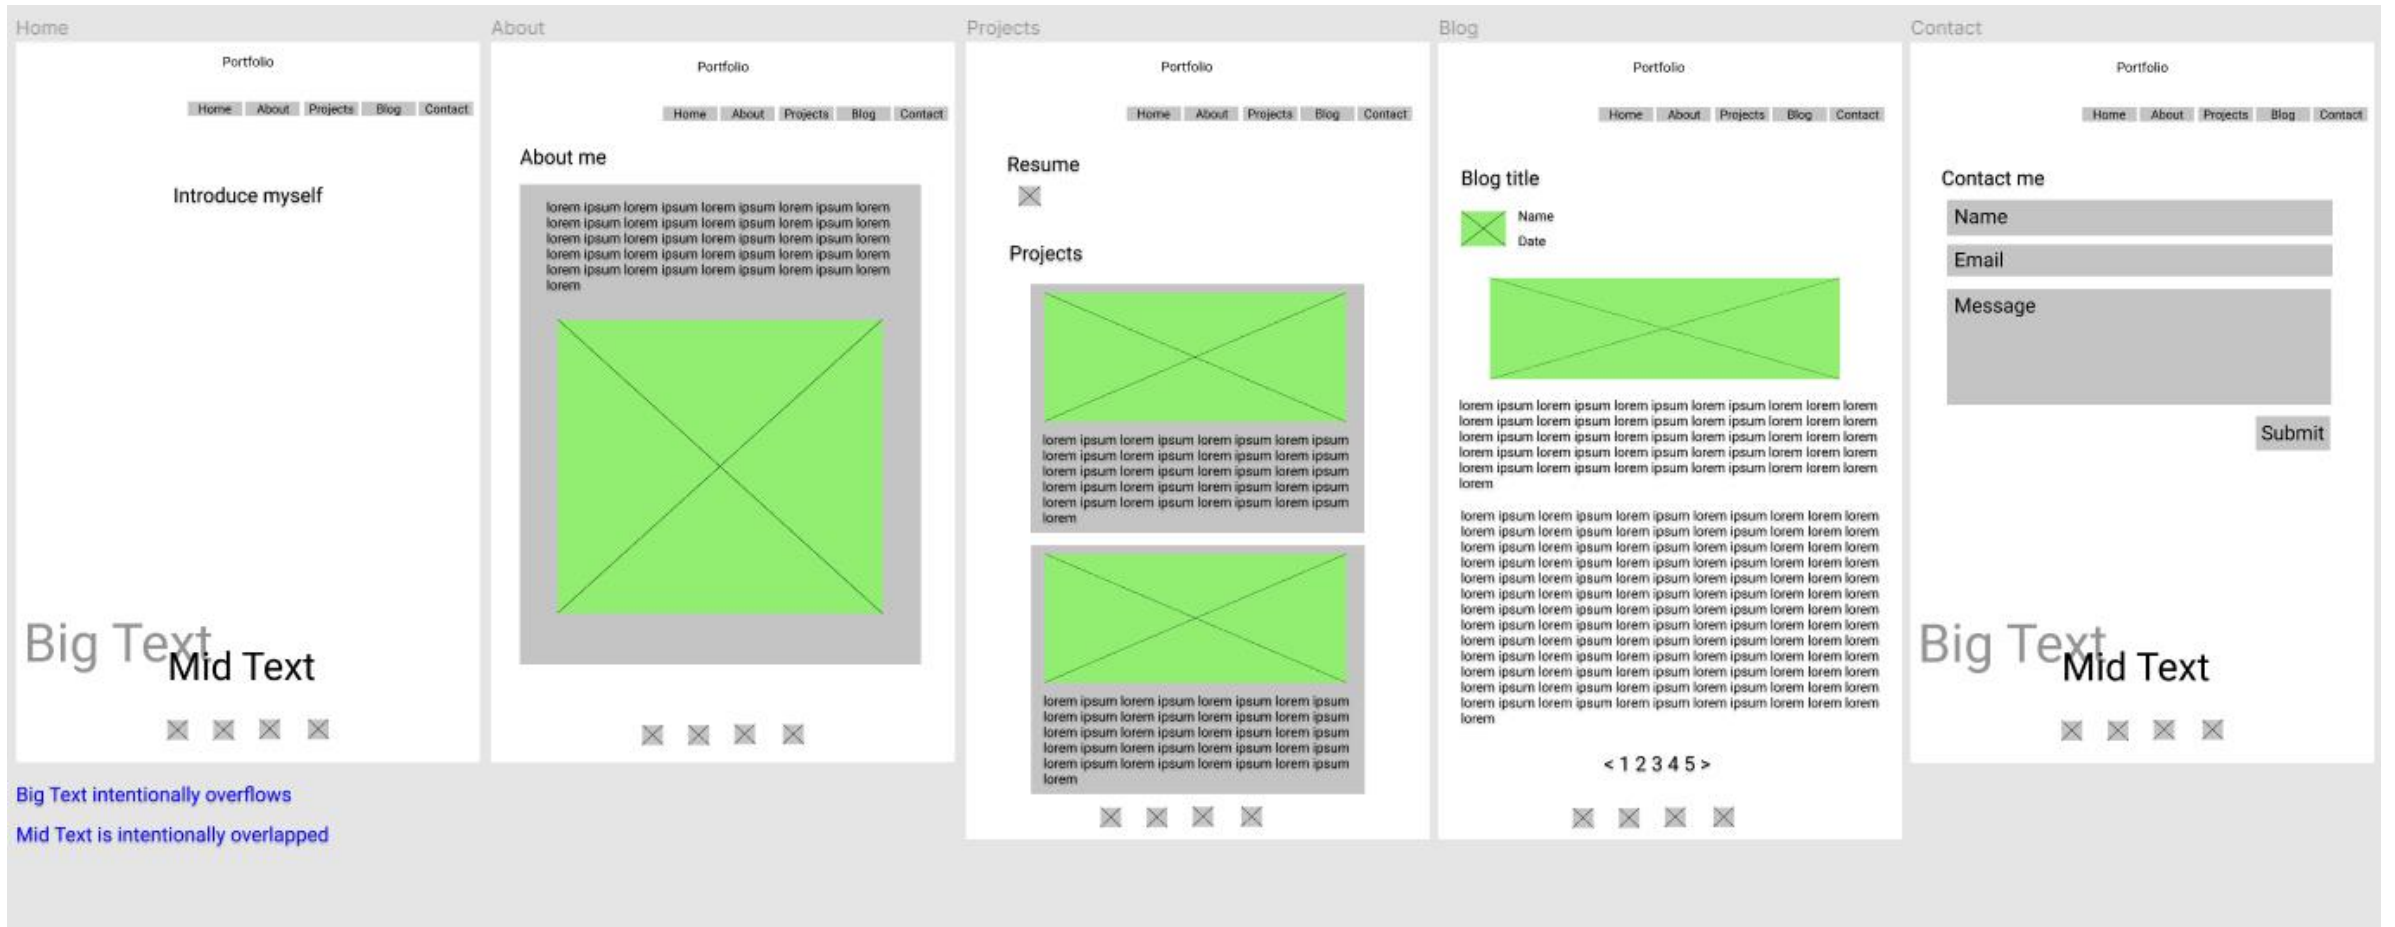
Home

Portfolio

Home About Projects Blog Contact

Introduce myself

Big Text Mid Text

Big Text intentionally overflows

Mid Text is intentionally overlapped

About

Portfolio

Home About Projects Blog Contact

About me

lorem ipsum lorem ipsum lorem ipsum lorem ipsum lorem lorem ipsum lorem ipsum lorem ipsum lorem ipsum lorem lorem ipsum lorem ipsum lorem ipsum lorem ipsum lorem lorem ipsum lorem ipsum lorem ipsum lorem ipsum lorem lorem ipsum lorem ipsum lorem ipsum lorem ipsum lorem lorem

Projects

Portfolio

Home About Projects Blog Contact

Resume

Projects

lorem ipsum lorem ipsum lorem ipsum lorem ipsum lorem ipsum lorem ipsum lorem ipsum lorem ipsum lorem ipsum lorem ipsum lorem ipsum lorem ipsum lorem ipsum lorem ipsum lorem ipsum lorem ipsum lorem ipsum lorem ipsum lorem ipsum lorem ipsum lorem

lorem ipsum lorem ipsum lorem ipsum lorem ipsum lorem ipsum lorem ipsum lorem ipsum lorem ipsum lorem ipsum lorem ipsum lorem ipsum lorem ipsum lorem ipsum lorem ipsum lorem ipsum lorem ipsum lorem ipsum lorem ipsum lorem ipsum lorem ipsum lorem

Blog

Portfolio

Home About Projects Blog Contact

Blog title

Name
Date

lorem ipsum lorem ipsum lorem ipsum lorem ipsum lorem lorem lorem lorem ipsum lorem ipsum lorem ipsum lorem ipsum lorem lorem lorem lorem ipsum lorem ipsum lorem ipsum lorem ipsum lorem lorem lorem lorem ipsum lorem ipsum lorem ipsum lorem ipsum lorem lorem lorem lorem ipsum lorem ipsum lorem ipsum lorem ipsum lorem lorem lorem lorem

lorem ipsum lorem ipsum lorem ipsum lorem ipsum lorem lorem lorem lorem ipsum lorem ipsum lorem ipsum lorem ipsum lorem lorem lorem lorem ipsum lorem ipsum lorem ipsum lorem ipsum lorem lorem lorem lorem ipsum lorem ipsum lorem ipsum lorem ipsum lorem lorem lorem lorem ipsum lorem ipsum lorem ipsum lorem ipsum lorem lorem lorem lorem ipsum lorem ipsum lorem ipsum lorem ipsum lorem lorem lorem lorem ipsum lorem ipsum lorem ipsum lorem ipsum lorem lorem lorem lorem ipsum lorem ipsum lorem ipsum lorem ipsum lorem lorem lorem lorem ipsum lorem ipsum lorem ipsum lorem ipsum lorem lorem lorem lorem ipsum lorem ipsum lorem ipsum lorem ipsum lorem lorem lorem lorem ipsum lorem ipsum lorem ipsum lorem ipsum lorem lorem lorem lorem ipsum lorem ipsum lorem ipsum lorem ipsum lorem lorem lorem lorem ipsum lorem ipsum lorem ipsum lorem ipsum lorem lorem lorem lorem

< 1 2 3 4 5 >

Contact

Portfolio

Home About Projects Blog Contact

Contact me

Name

Email

Message

Submit

Big Text Mid Text